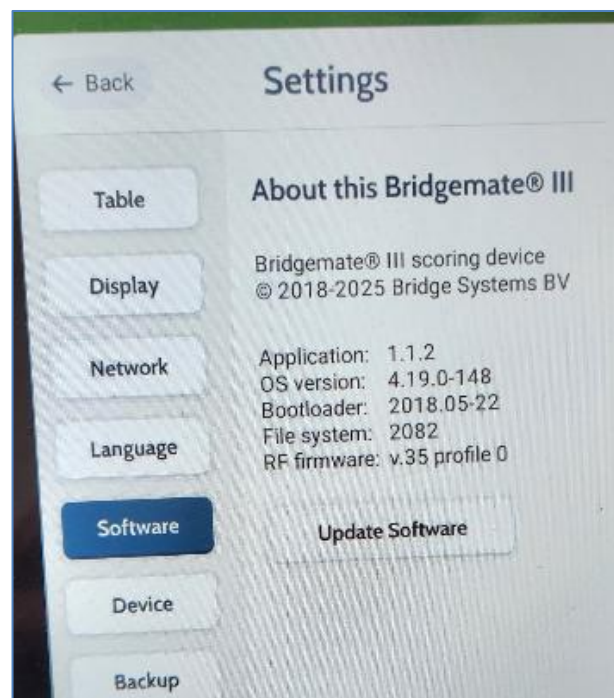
← Back

Settings

Table

Display

Network

Language

Software

Device

Backup

About this Bridgemate® III

Bridgemate® III scoring device
© 2018-2025 Bridge Systems BV

Application: 1.1.2
OS version: 4.19.0-148
Bootloader: 2018.05-22
File system: 2082
RF firmware: v.35 profile 0

Update Software